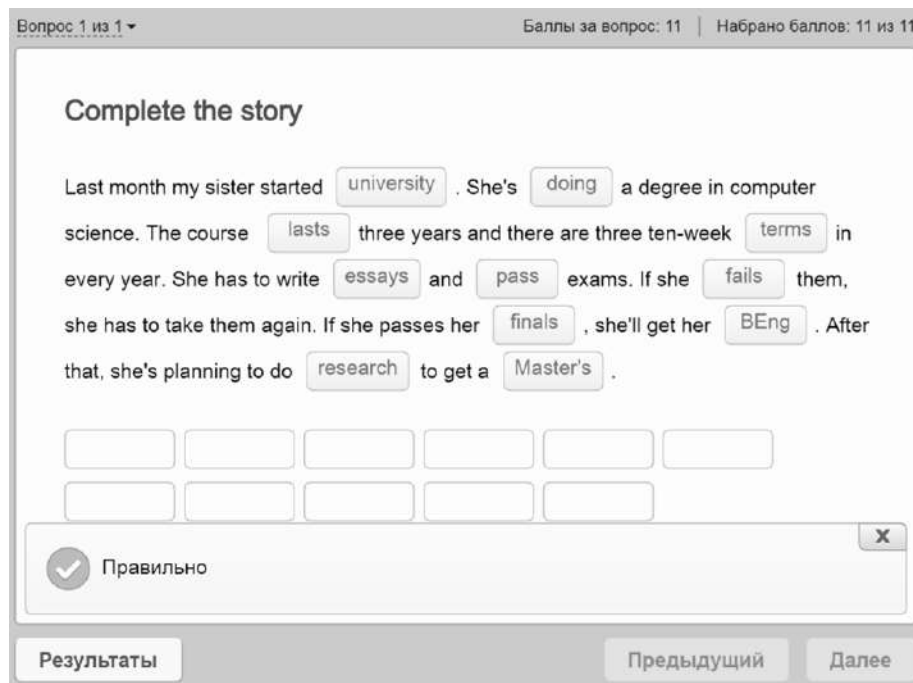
Вопрос 1 из 1 ▾ Баллы за вопрос: 11 | Набрано баллов: 11 из 11

Complete the story

Last month my sister started university . She's doing a degree in computer science. The course lasts three years and there are three ten-week terms in every year. She has to write essays and pass exams. If she fails them, she has to take them again. If she passes her finals , she'll get her BEng . After that, she's planning to do research to get a Master's .

x

Правильно

Результаты Предыдущий Далее